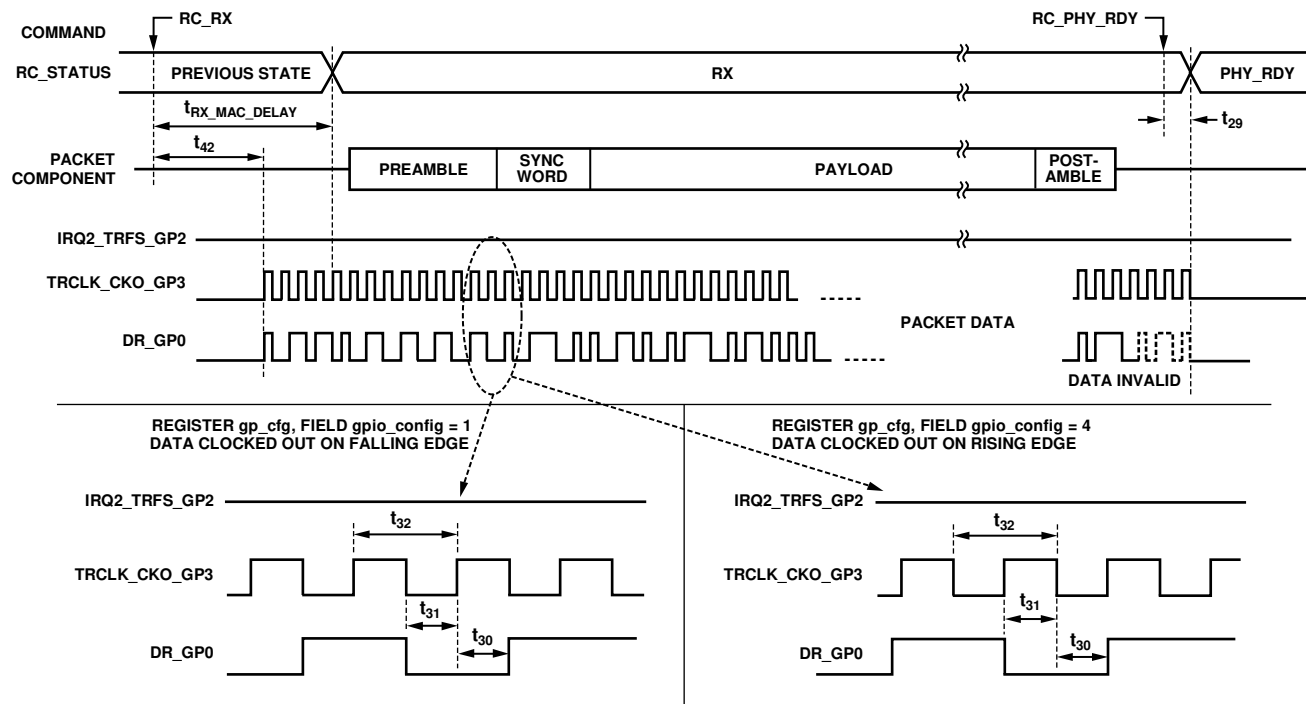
COMMAND

RC_RX

RC_PHY_RDY

RC_STATUS

PREVIOUS STATE

RX

PHY_RDY

$t_{RX\_MAC\_DELAY}$

$t_{29}$

$t_{42}$

PACKET COMPONENT

PREAMBLE

SYNC WORD

PAYLOAD

POST-AMBLE

IRQ2_TRFS_GP2

TRCLK_CKO_GP3

DR_GP0

PACKET DATA

DATA INVALID

REGISTER gp_cfg, FIELD gpio_config = 1
DATA CLOCKED OUT ON FALLING EDGE

REGISTER gp_cfg, FIELD gpio_config = 4
DATA CLOCKED OUT ON RISING EDGE

IRQ2_TRFS_GP2

$t_{32}$

TRCLK_CKO_GP3

$t_{31}$

DR_GP0

$t_{30}$

IRQ2_TRFS_GP2

$t_{32}$

TRCLK_CKO_GP3

$t_{31}$

DR_GP0

$t_{30}$